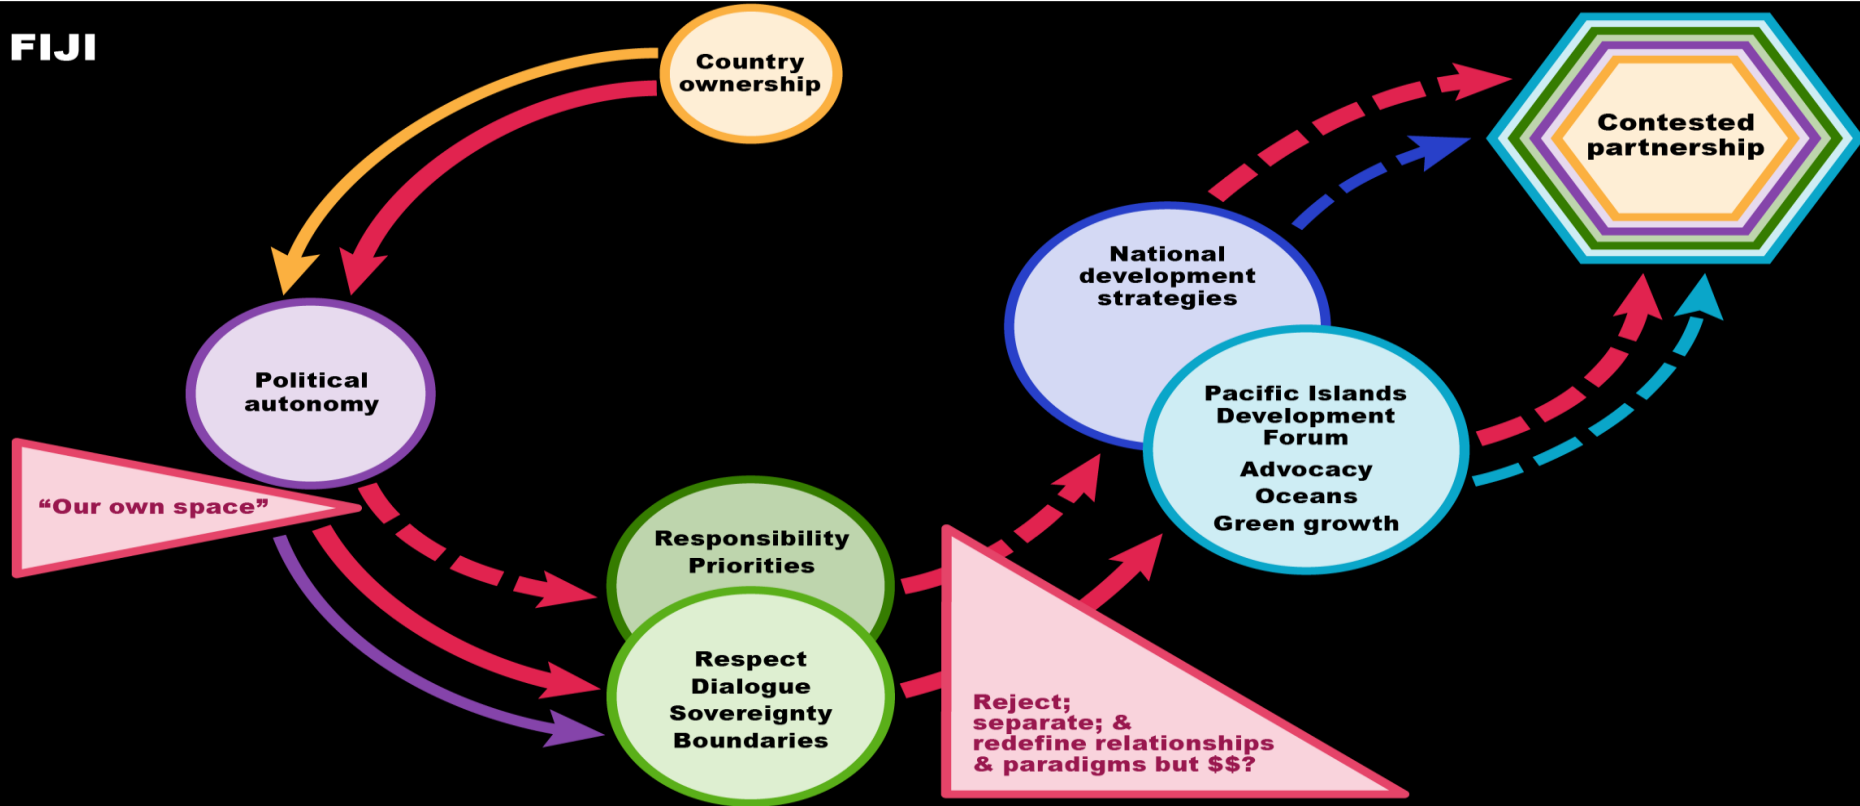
FIJI

Country ownership

Contested partnership

National development strategies

Political autonomy

Pacific Islands Development Forum

Advocacy
Oceans
Green growth

"Our own space"

Responsibility
Priorities

Respect
Dialogue
Sovereignty
Boundaries

Reject; separate; & redefine relationships & paradigms but $$?